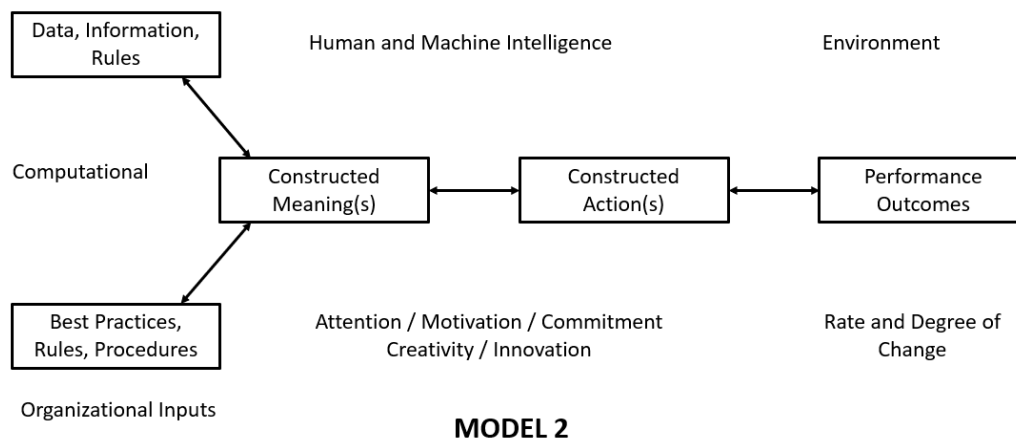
Data, Information, Rules

Human and Machine Intelligence

Environment

Computational

Constructed Meaning(s)

Constructed Action(s)

Performance Outcomes

Best Practices, Rules, Procedures

Attention / Motivation / Commitment
Creativity / Innovation

Rate and Degree of Change

Organizational Inputs

MODEL 2